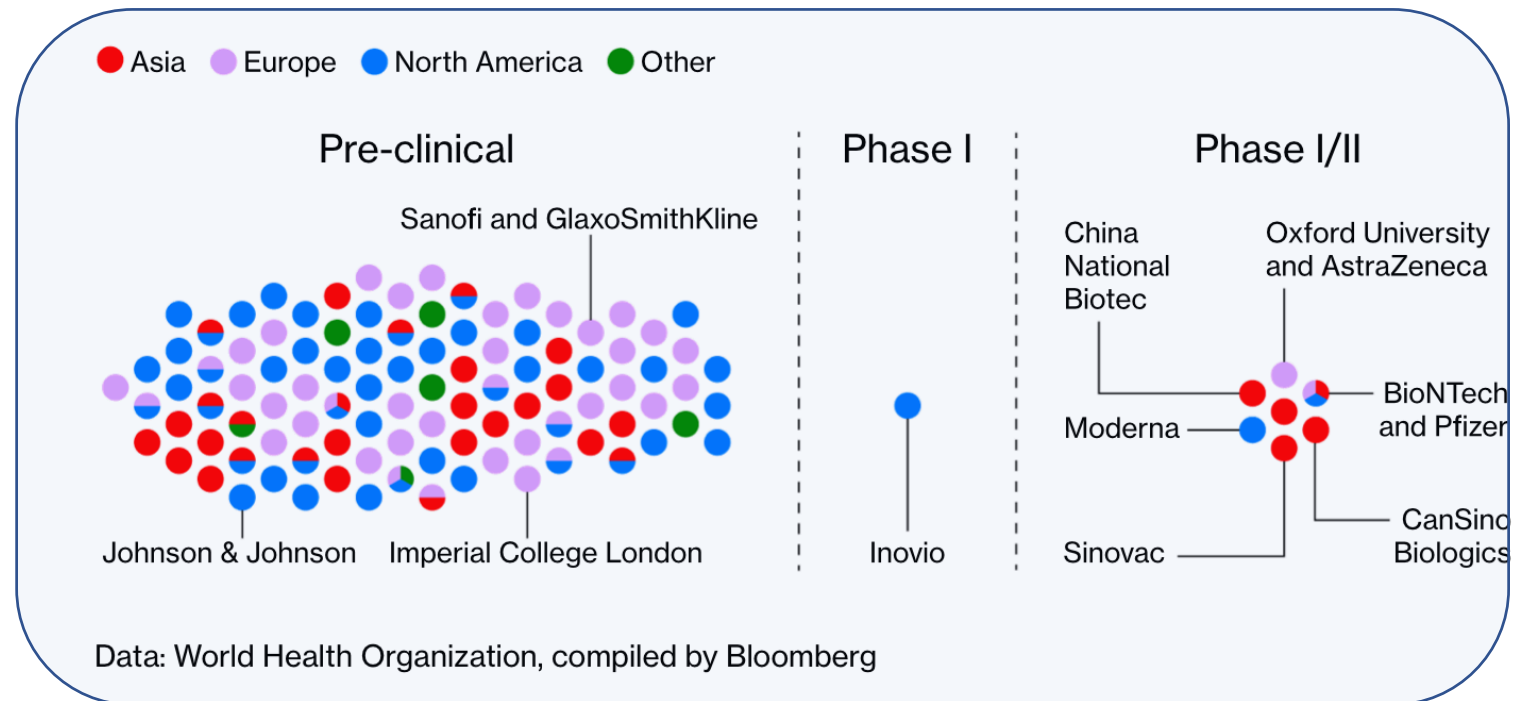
Asia Europe North America Other

Pre-clinical

Sanofi and GlaxoSmithKline

Johnson & Johnson

Imperial College London

Phase I

Inovio

Phase I/II

China National Biotec

Oxford University and AstraZeneca

BioNTech and Pfizer

Moderna

CanSino Biologics

Sinovac

Data: World Health Organization, compiled by Bloomberg